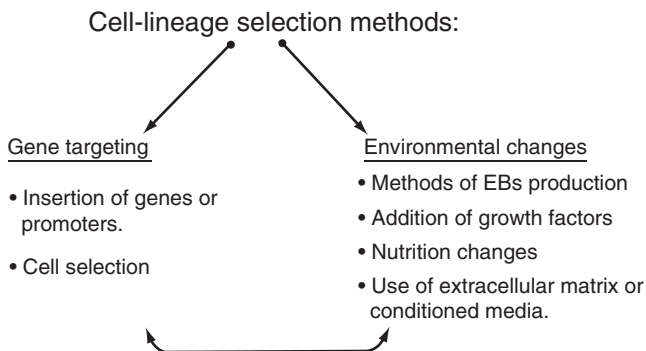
Cell-lineage selection methods:

Gene targeting

• Insertion of genes or promoters.

• Cell selection

Environmental changes

• Methods of EBs production

• Addition of growth factors

• Nutrition changes

• Use of extracellular matrix or conditioned media.